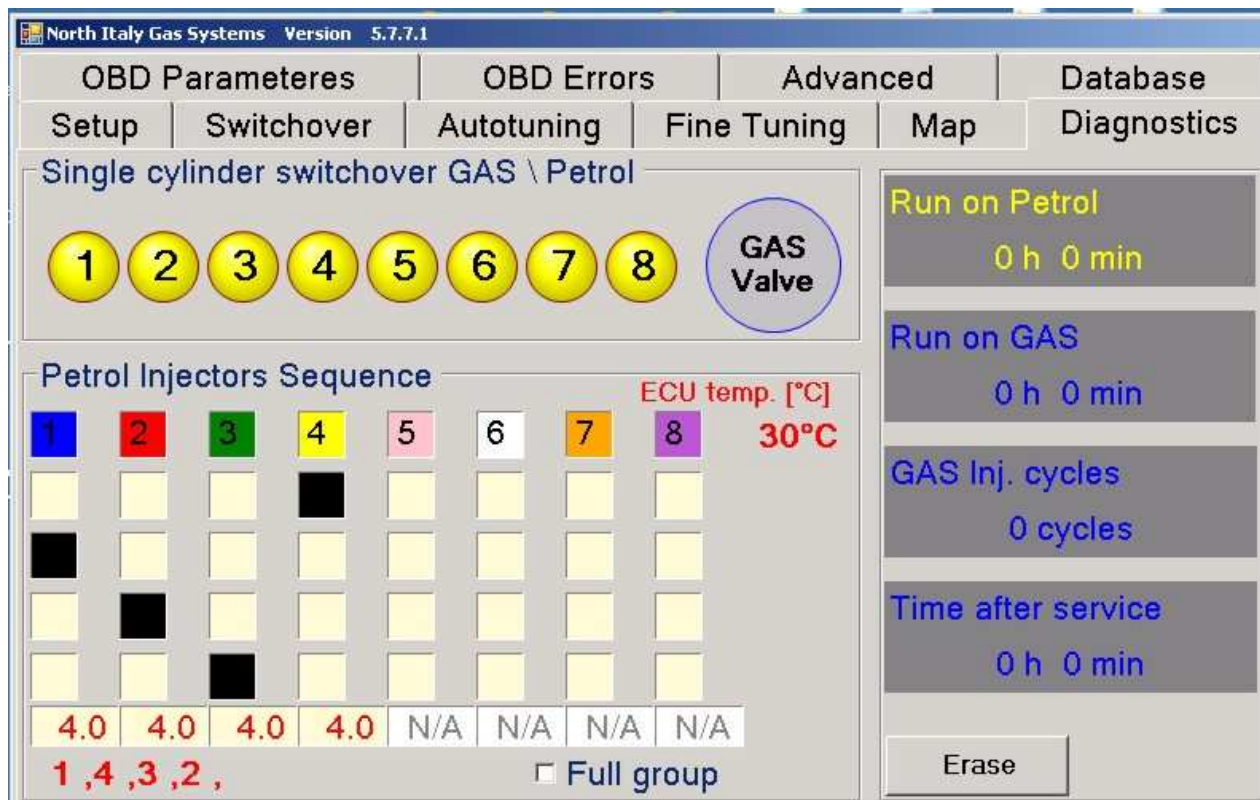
North Italy Gas Systems Version 5.7.7.1

OBD Parameteres | OBD Errors | Advanced | Database
Setup | Switchover | Autotuning | Fine Tuning | Map | Diagnostics

Single cylinder switchover GAS \ Petrol

1 2 3 4 5 6 7 8 GAS Valve

Petrol Injectors Sequence

ECU temp. [°C]
30°C

1 2 3 4 5 6 7 8

4.0 4.0 4.0 4.0 N/A N/A N/A N/A

1 ,4 ,3 ,2 ,

Full group

Run on Petrol
0 h 0 min

Run on GAS
0 h 0 min

GAS Inj. cycles
0 cycles

Time after service
0 h 0 min

Erase